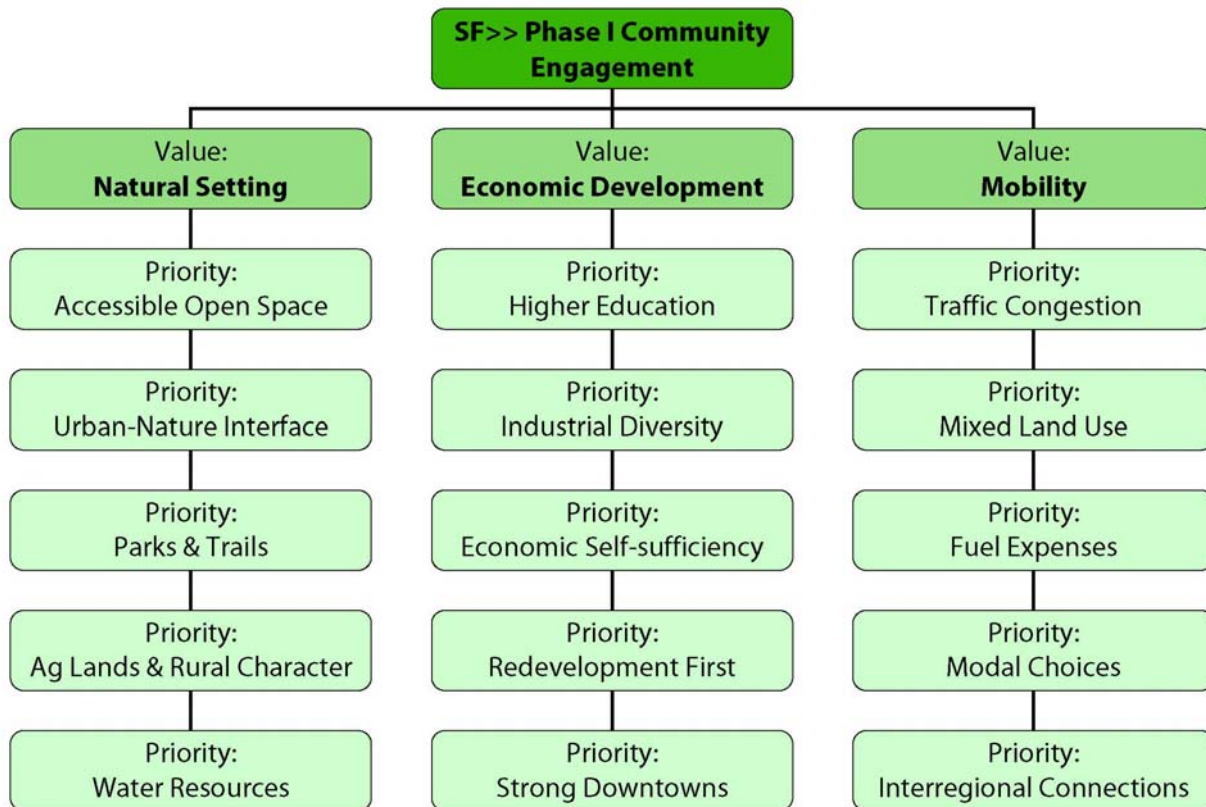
SF>> Phase I Community Engagement

Value:
Natural Setting

Priority:
Accessible Open Space

Priority:
Urban-Nature Interface

Priority:
Parks & Trails

Priority:
Ag Lands & Rural Character

Priority:
Water Resources

Value:
Economic Development

Priority:
Higher Education

Priority:
Industrial Diversity

Priority:
Economic Self-sufficiency

Priority:
Redevelopment First

Priority:
Strong Downtowns

Value:
Mobility

Priority:
Traffic Congestion

Priority:
Mixed Land Use

Priority:
Fuel Expenses

Priority:
Modal Choices

Priority:
Interregional Connections